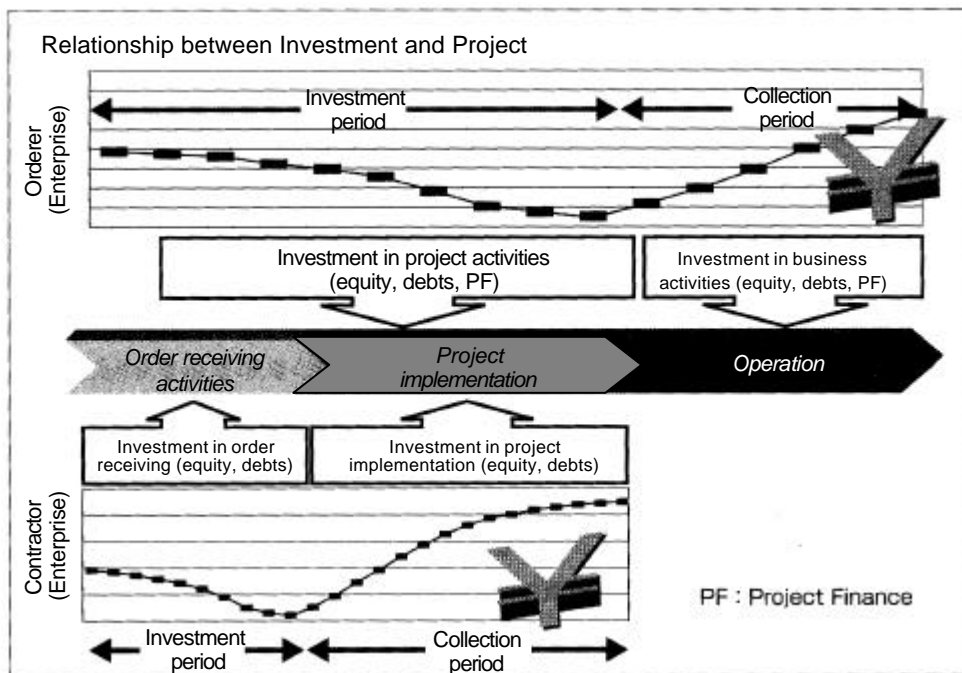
Relationship between Investment and Project

Orderer (Enterprise)

Investment period

Collection period

Investment in project activities (equity, debts, PF)

Investment in business activities (equity, debts, PF)

Order receiving activities

Project implementation

Operation

Investment in order receiving (equity, debts)

Investment in project implementation (equity, debts)

Contractor (Enterprise)

PF : Project Finance

Investment period

Collection period